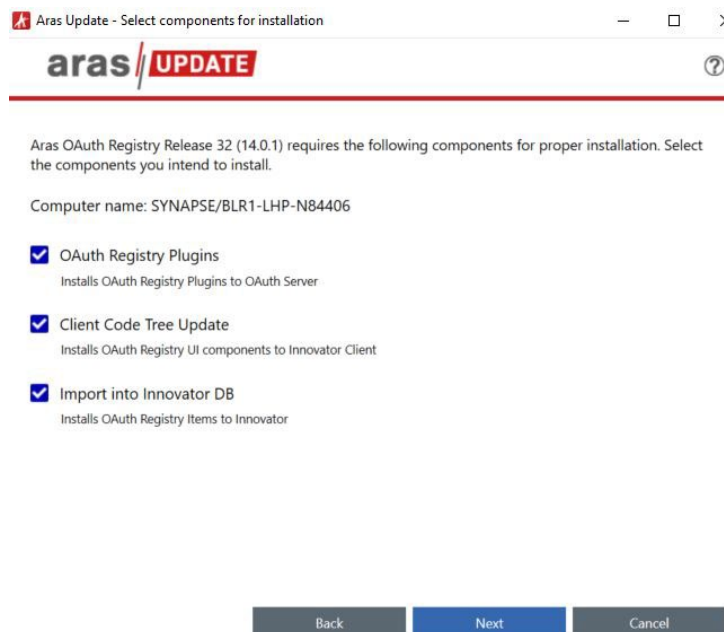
Aras Update - Select components for installation

aras UPDATE

?

Aras OAuth Registry Release 32 (14.0.1) requires the following components for proper installation. Select the components you intend to install.

Computer name: SYNAPSE/BLR1-LHP-N84406

OAuth Registry Plugins
Installs OAuth Registry Plugins to OAuth Server

Client Code Tree Update
Installs OAuth Registry UI components to Innovator Client

Import into Innovator DB
Installs OAuth Registry Items to Innovator

Back
Next
Cancel